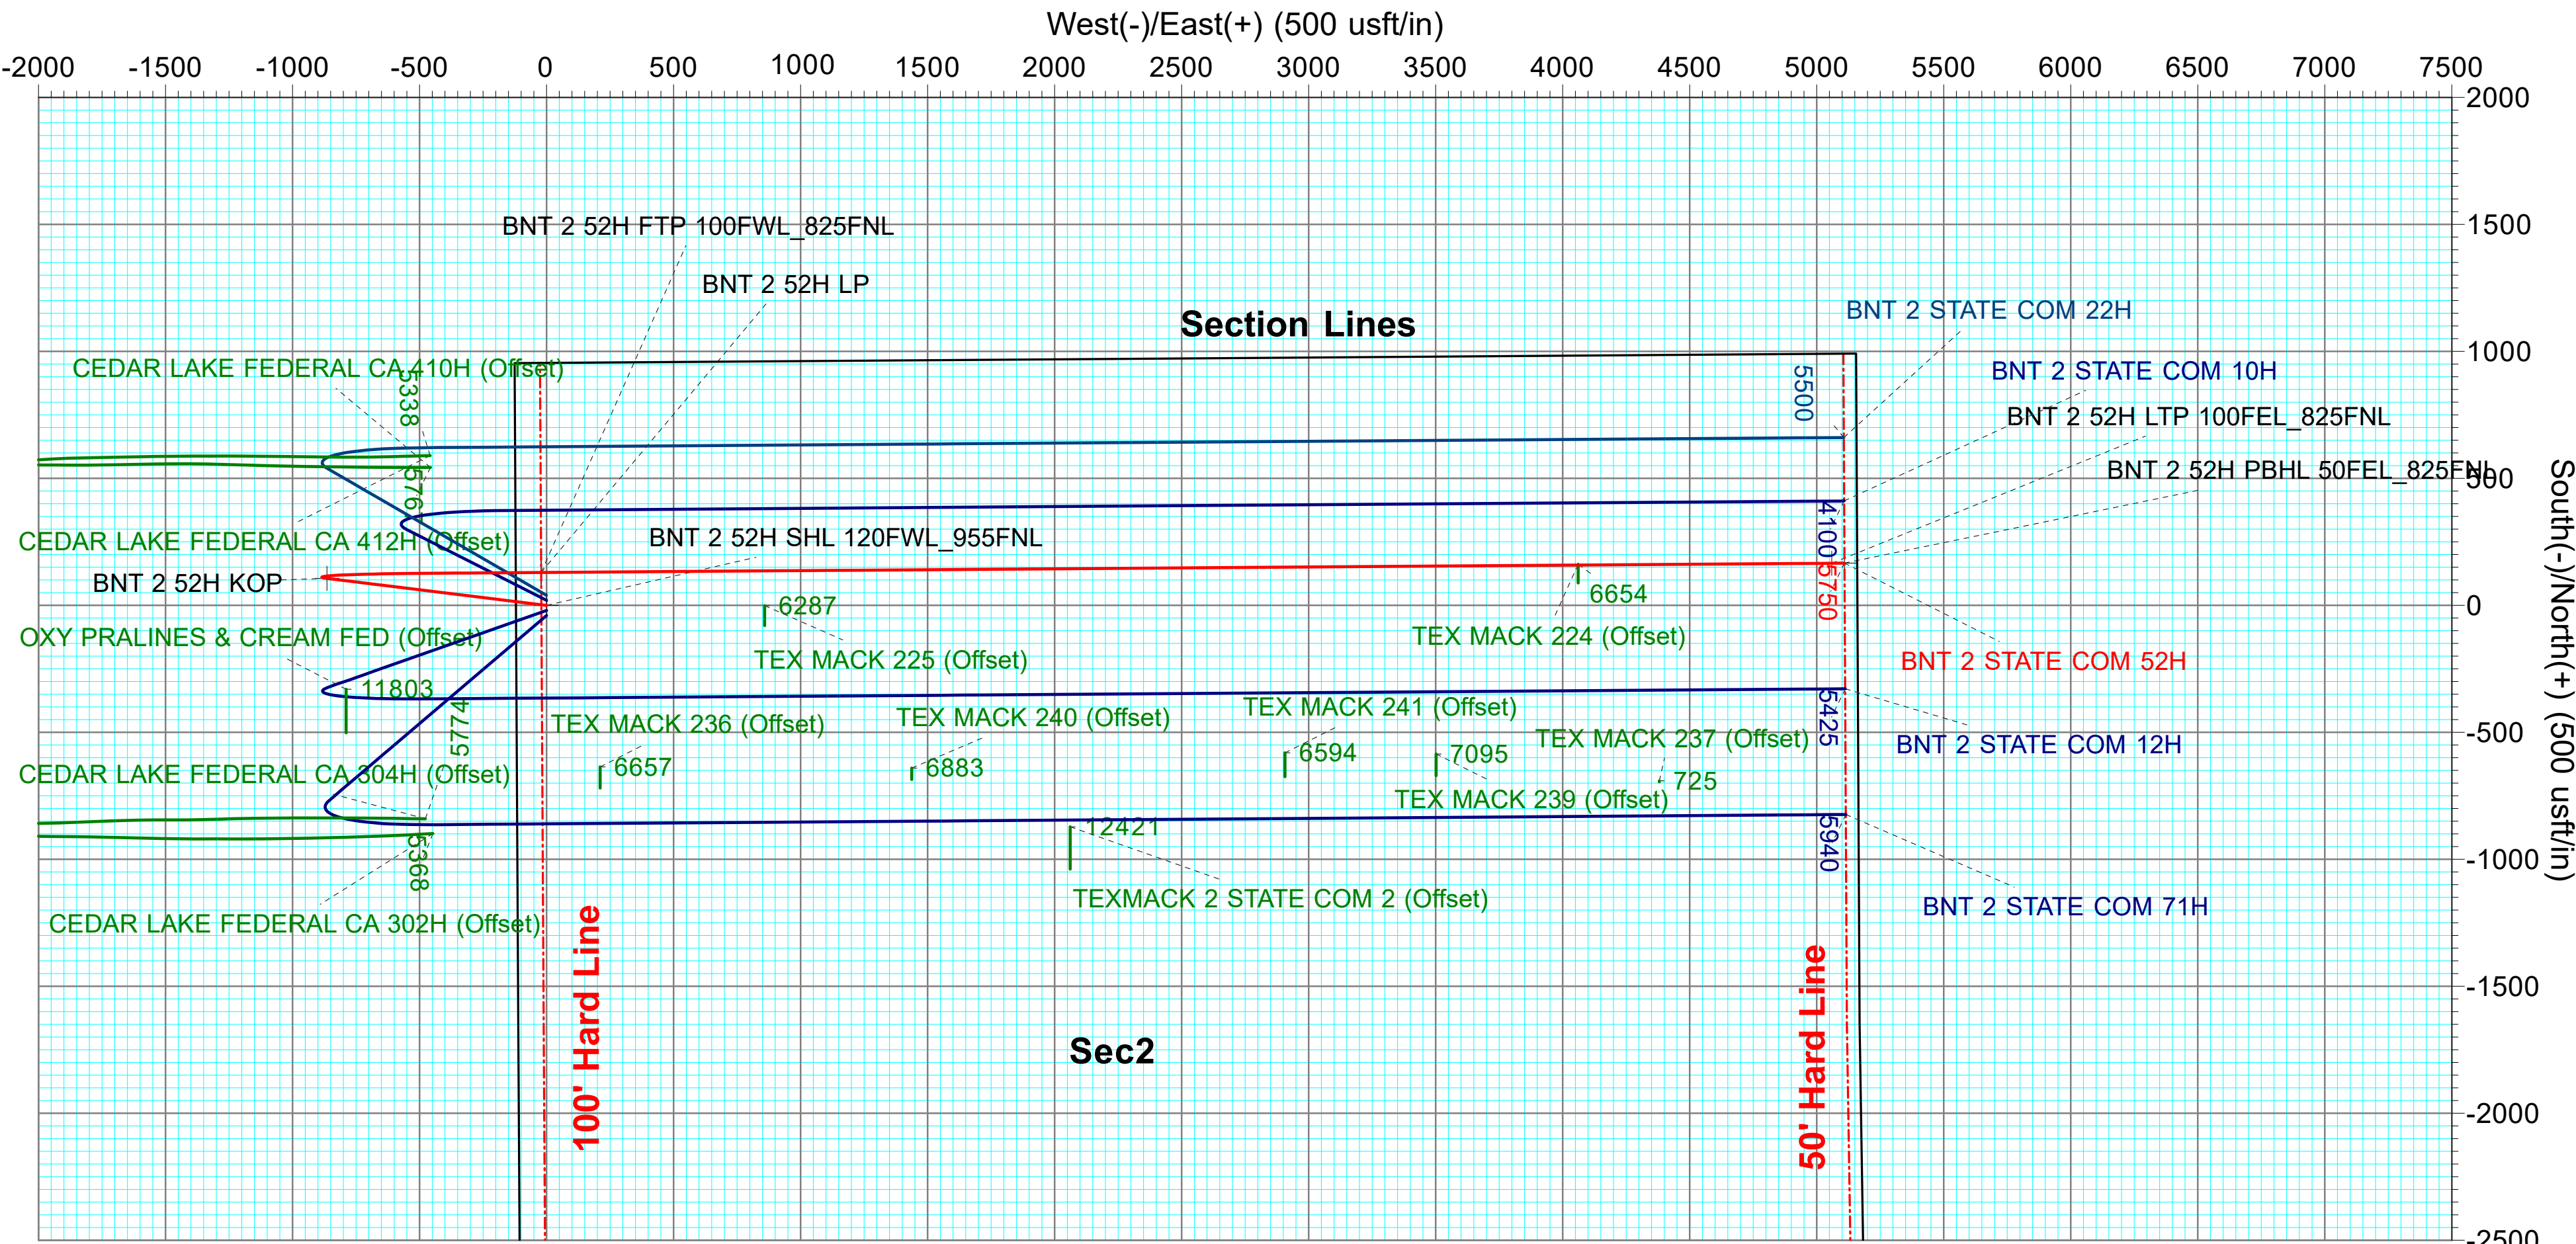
West(-)/East(+) (500 usft/in)

-2000 -1500 -1000 -500 0 500 1000 1500 2000 2500 3000 3500 4000 4500 5000 5500 6000 6500 7000 7500

2000
1500
1000
500
0
-500
-1000
-1500
-2000
-2500

South(-)/North(+) (500 usft/in)

BNT 2 52H FTP 100FWL_825FNL
BNT 2 52H LP
Section Lines
BNT 2 STATE COM 22H
BNT 2 STATE COM 10H
BNT 2 52H LTP 100FEL_825FNL
BNT 2 52H PBHL 50FEL_825FNL
CEDAR LAKE FEDERAL CA 410H (Offset)
5338
5500
5576
4100
5750
CEDAR LAKE FEDERAL CA 412H (Offset)
BNT 2 52H SHL 120FWL_955FNL
BNT 2 52H KOP
6287
6654
OXY PRALINES & CREAM FED (Offset)
TEX MACK 224 (Offset)
TEX MACK 225 (Offset)
BNT 2 STATE COM 52H
11803
5774
TEX MACK 236 (Offset)
TEX MACK 240 (Offset)
TEX MACK 241 (Offset)
5425
TEX MACK 237 (Offset)
BNT 2 STATE COM 12H
CEDAR LAKE FEDERAL CA 304H (Offset)
6657
6883
6594
7095
725
TEX MACK 239 (Offset)
12421
5940
5368
TEXMACK 2 STATE COM 2 (Offset)
BNT 2 STATE COM 71H
CEDAR LAKE FEDERAL CA 302H (Offset)
100' Hard Line
50' Hard Line
Sec2